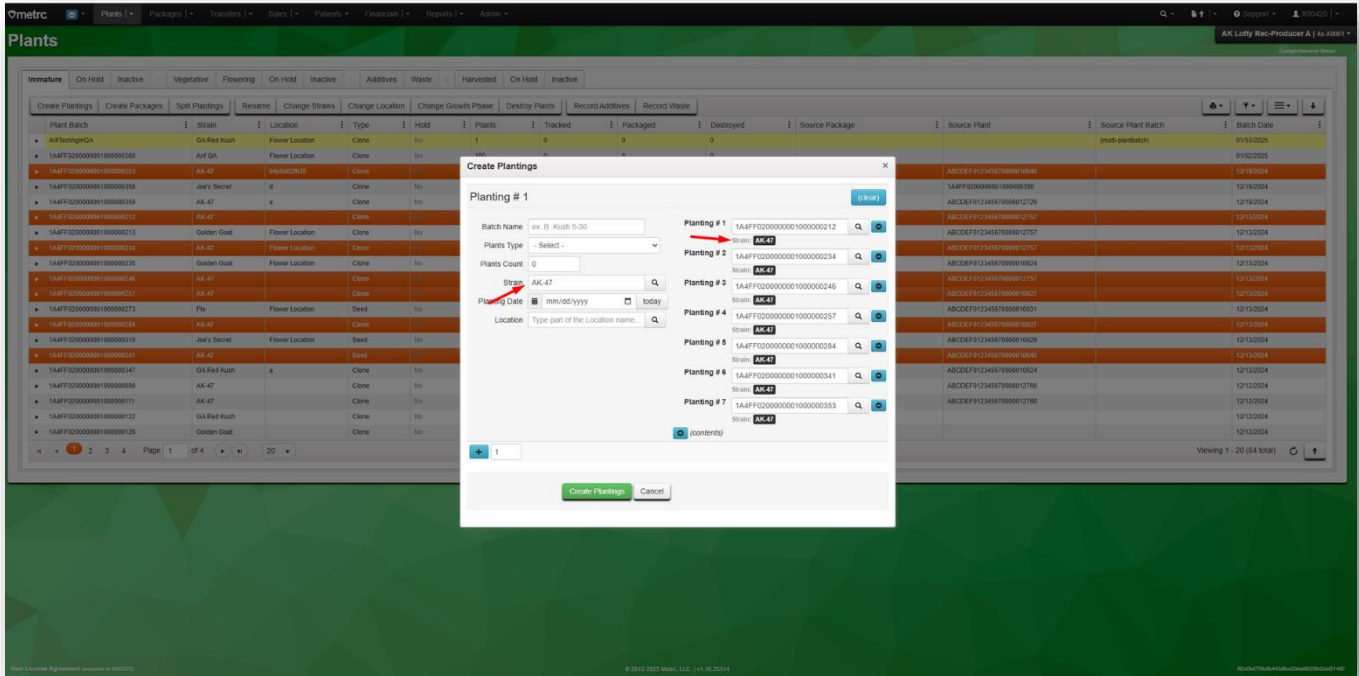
metrc | Plants | Packages | Transfers | Sales | Patients | Financials | Reports | Admin

Plants

AK Lofty Rec-Producer A | 4a-X0001

Immature | On Hold | Inactive | Vegetative | Flowering | On Hold | Inactive | Additives | Waste | Harvested | On Hold | Inactive

Create Plantings | Create Packages | Split Plantings | Rename | Change Strains | Change Location | Change Growth Phase | Destroy Plants | Record Additives | Record Waste

| Plant Batch | Strain | Location | Type | Hold | Plants | Tracked | Packaged | Destroyed | Source Package | Source Plant | Source Plant Batch | Batch Date |
|---|---|---|---|---|---|---|---|---|---|---|---|---|
| AnfTestingInQA | GA Red Kush | Flower Location | Clone | No | 1 | 0 | 0 | 0 | | | (multi-plantbatch) | 01/03/2025 |
| 1A4FF0200000001000000360 | Anf QA | Flower Location | Clone | No | | | | | | | | 01/02/2025 |
| 1A4FF0200000001000000353 | AK-47 | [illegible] | Clone | | | | | | | ABCDEF012345670000010648 | | 12/19/2024 |
| 1A4FF0200000001000000356 | Joe's Secret | d | Clone | No | | | | | | 1A4FF0200000001000000356 | | 12/19/2024 |
| 1A4FF0200000001000000359 | AK-47 | a | Clone | No | | | | | | ABCDEF012345670000012729 | | 12/19/2024 |
| 1A4FF0200000001000000212 | AK-47 | | Clone | | | | | | | ABCDEF012345670000012757 | | 12/13/2024 |
| 1A4FF0200000001000000213 | Golden Goat | Flower Location | Clone | No | | | | | | ABCDEF012345670000012757 | | 12/13/2024 |
| 1A4FF0200000001000000234 | AK-47 | Flower Location | Clone | | | | | | | ABCDEF012345670000012757 | | 12/13/2024 |
| 1A4FF0200000001000000235 | Golden Goat | Flower Location | Clone | No | | | | | | ABCDEF012345670000010624 | | 12/13/2024 |
| 1A4FF0200000001000000246 | AK-47 | | Clone | | | | | | | ABCDEF012345670000012757 | | 12/13/2024 |
| 1A4FF0200000001000000257 | AK-47 | | Clone | | | | | | | ABCDEF012345670000010627 | | 12/13/2024 |
| 1A4FF0200000001000000273 | Flo | Flower Location | Seed | No | | | | | | ABCDEF012345670000010631 | | 12/13/2024 |
| 1A4FF0200000001000000284 | AK-47 | | Clone | | | | | | | ABCDEF012345670000010627 | | 12/13/2024 |
| 1A4FF0200000001000000310 | Joe's Secret | Flower Location | Seed | No | | | | | | ABCDEF012345670000010626 | | 12/13/2024 |
| 1A4FF0200000001000000341 | AK-47 | | Seed | | | | | | | ABCDEF012345670000010645 | | 12/13/2024 |
| 1A4FF0200000001000000347 | GA Red Kush | a | Clone | No | | | | | | ABCDEF012345670000010624 | | 12/13/2024 |
| 1A4FF0200000001000000090 | AK-47 | | Clone | No | | | | | | ABCDEF012345670000012760 | | 12/12/2024 |
| 1A4FF0200000001000000111 | AK-47 | | Clone | No | | | | | | ABCDEF012345670000012760 | | 12/12/2024 |
| 1A4FF0200000001000000122 | GA Red Kush | | Clone | No | | | | | | | | 12/12/2024 |
| 1A4FF0200000001000000126 | Golden Goat | | Clone | No | | | | | | | | 12/12/2024 |

1 2 3 4 Page 1 of 4 | 20
Viewing 1 - 20 (64 total)

Create Plantings ×

Planting # 1 (clear)

Batch Name ex. B. Kush 5-30
Plants Type - Select -
Plants Count 0
Strain AK-47
Planting Date mm/dd/yyyy today
Location Type part of the Location name...

Planting # 1 1A4FF0200000001000000212 Strain: AK-47
Planting # 2 1A4FF0200000001000000234 Strain: AK-47
Planting # 3 1A4FF0200000001000000246 Strain: AK-47
Planting # 4 1A4FF0200000001000000257 Strain: AK-47
Planting # 5 1A4FF0200000001000000284 Strain: AK-47
Planting # 6 1A4FF0200000001000000341 Strain: AK-47
Planting # 7 1A4FF0200000001000000353 Strain: AK-47
(contents)

+ 1

Create Plantings Cancel

User License Agreement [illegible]
© 2012-2025 Metrc, LLC. | v1.16.25314